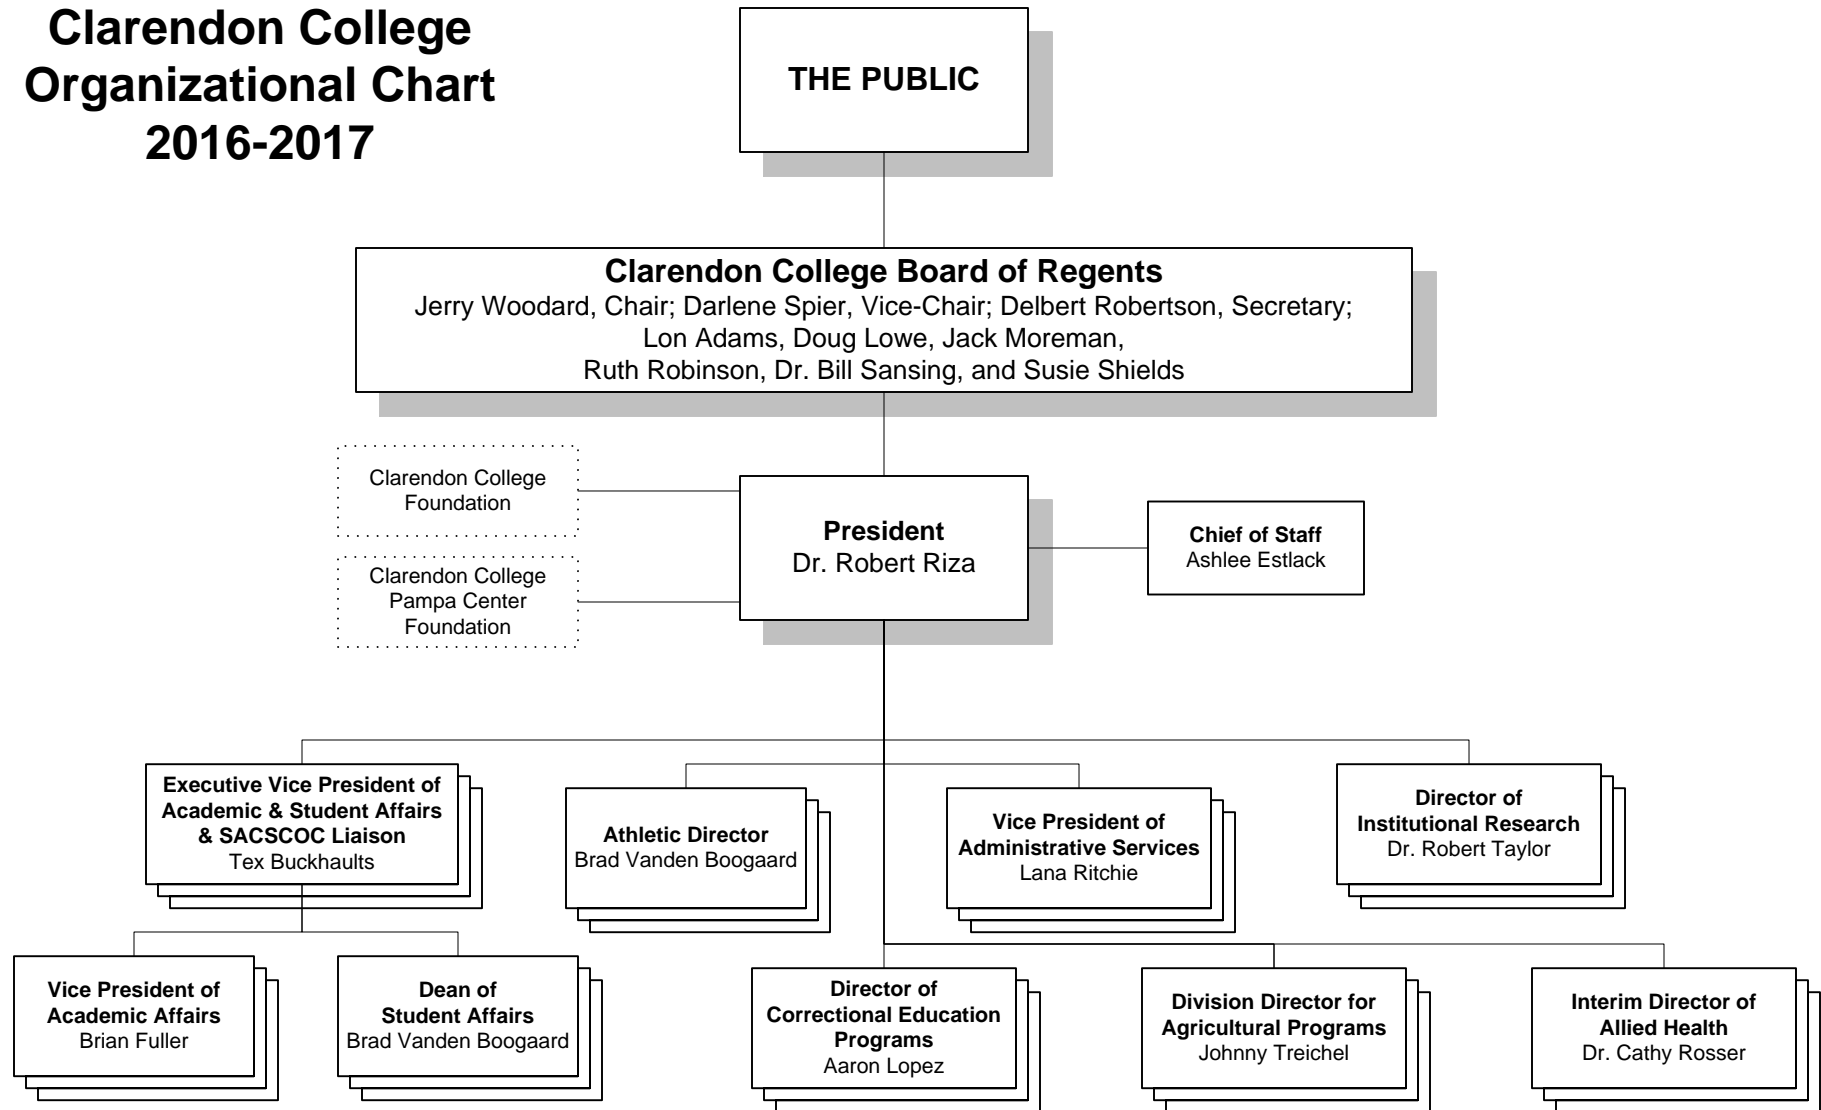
Clarendon College Organizational Chart 2016-2017

THE PUBLIC

Clarendon College Board of Regents
Jerry Woodard, Chair; Darlene Spier, Vice-Chair; Delbert Robertson, Secretary; Lon Adams, Doug Lowe, Jack Moreman, Ruth Robinson, Dr. Bill Sansing, and Susie Shields

Clarendon College Foundation

Clarendon College Pampa Center Foundation

President
Dr. Robert Riza

Chief of Staff
Ashlee Estlack

Executive Vice President of Academic & Student Affairs & SACSCOC Liaison
Tex Buckhaults

Athletic Director
Brad Vanden Boogaard

Vice President of Administrative Services
Lana Ritchie

Director of Institutional Research
Dr. Robert Taylor

Vice President of Academic Affairs
Brian Fuller

Dean of Student Affairs
Brad Vanden Boogaard

Director of Correctional Education Programs
Aaron Lopez

Division Director for Agricultural Programs
Johnny Treichel

Interim Director of Allied Health
Dr. Cathy Rosser